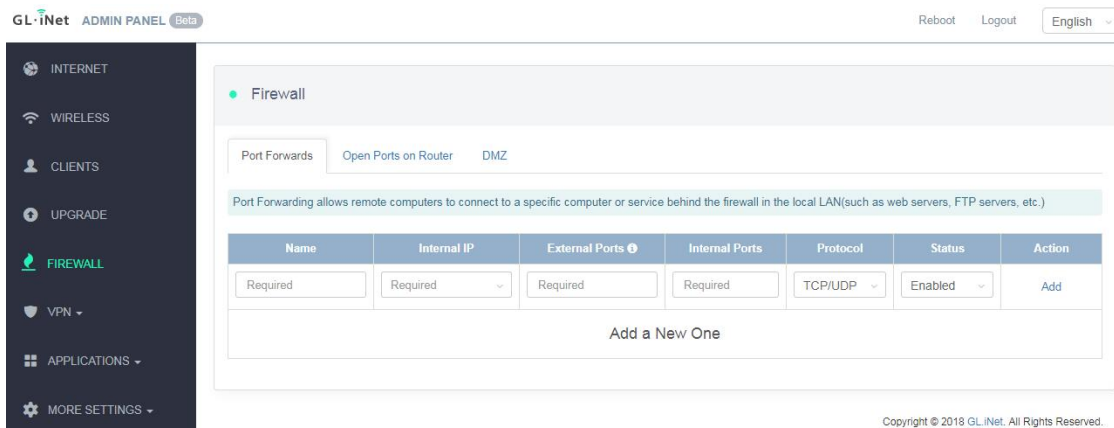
GL·iNet ADMIN PANEL Beta

Reboot Logout English

INTERNET

WIRELESS

CLIENTS

UPGRADE

FIREWALL

VPN

APPLICATIONS

MORE SETTINGS

Firewall

Port Forwards Open Ports on Router DMZ

Port Forwarding allows remote computers to connect to a specific computer or service behind the firewall in the local LAN(such as web servers, FTP servers, etc.)

| Name | Internal IP | External Ports | Internal Ports | Protocol | Status | Action |
|---|---|---|---|---|---|---|
| Required | Required | Required | Required | TCP/UDP | Enabled | Add |

Add a New One

Copyright © 2018 GL.iNet. All Rights Reserved.